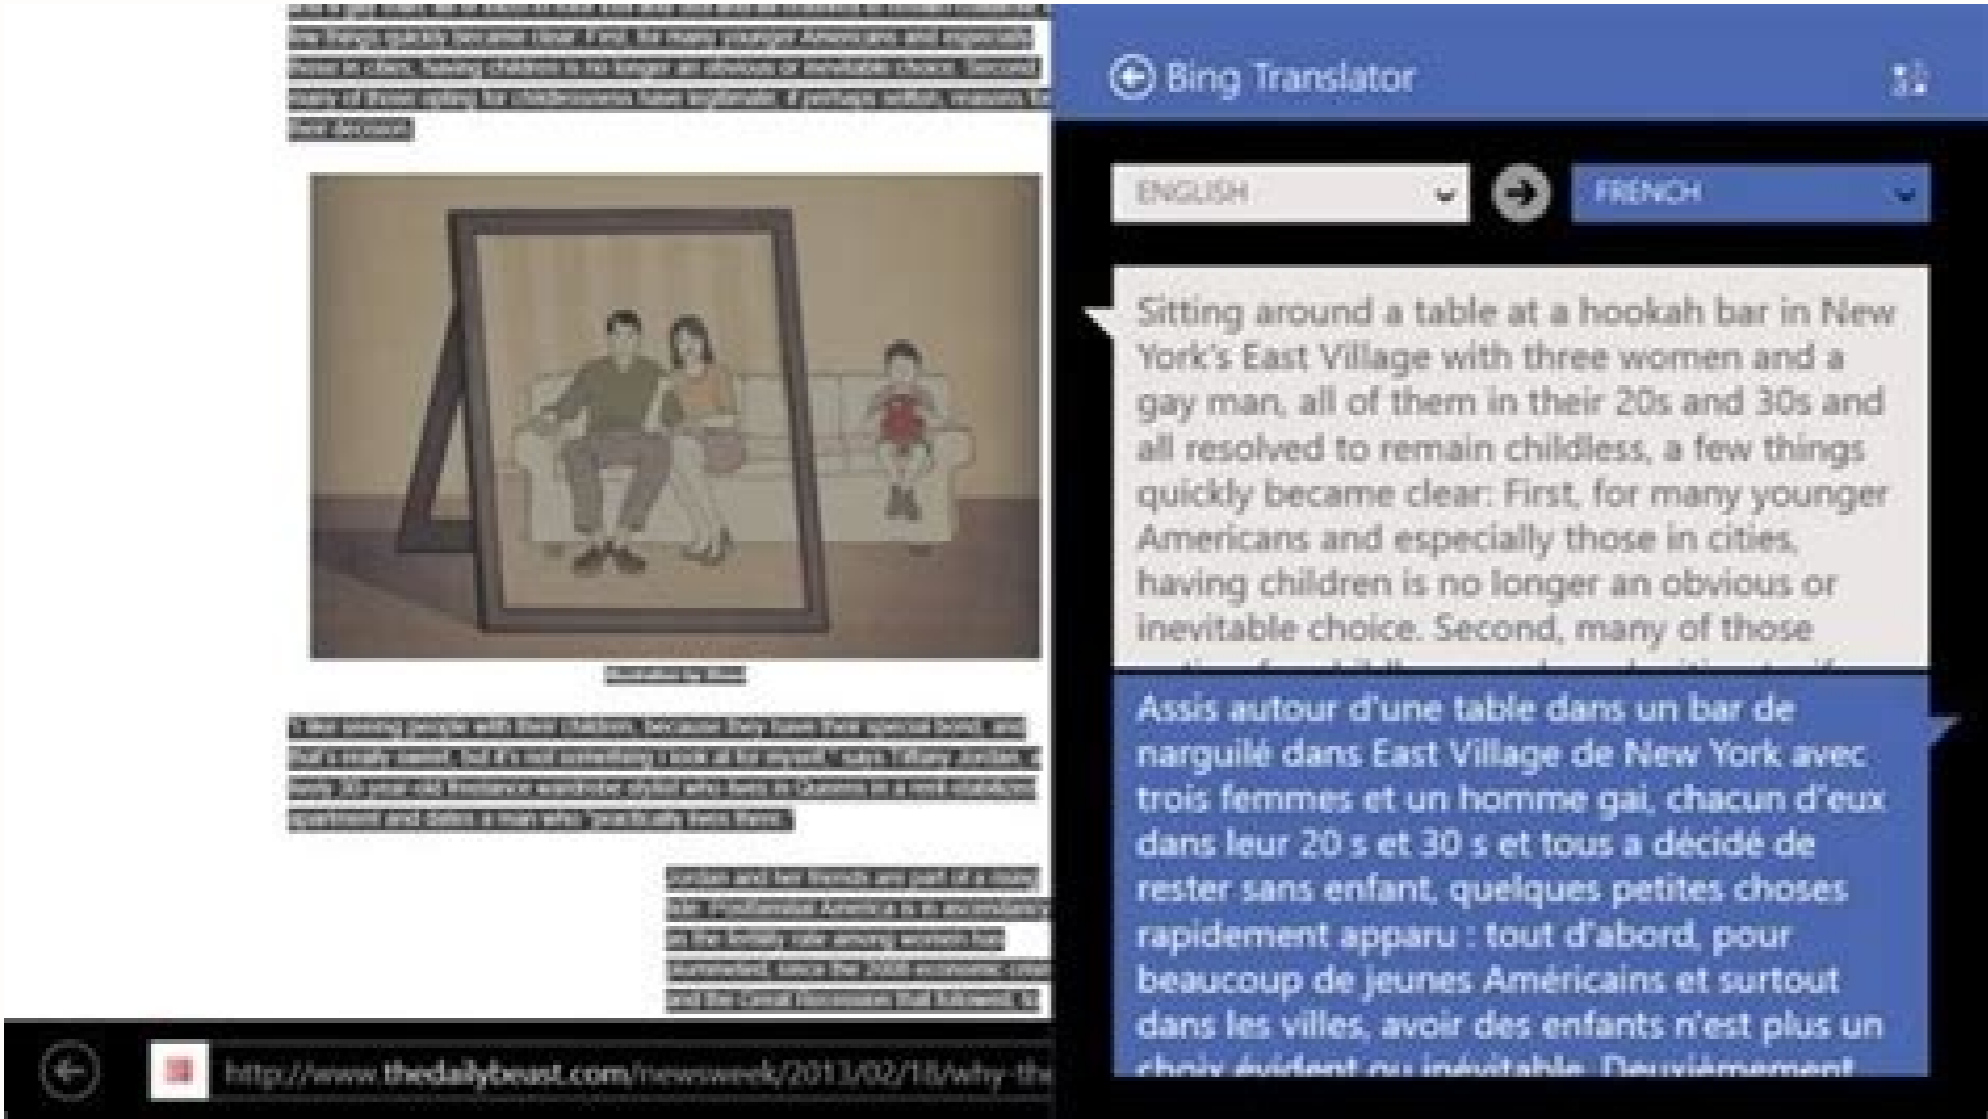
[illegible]
few things quickly became clear: First, for many younger Americans and especially those in cities, having children is no longer an obvious or inevitable choice. Second, many of those opting for childlessness have legitimate, if perhaps selfish, reasons for their decision.

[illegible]

"I like seeing people with their children, because they have their special bond, and that's really sweet, but it's not something I look at for myself," says Tiffany Jordan, a lively 30-year-old freelance wardrobe stylist who lives in Queens in a rent-stabilized apartment and dates a man who "practically lives there."

Jordan and her friends are part of a rising tide. "Postfamilial America is in ascendancy as the fertility rate among women has plummeted since the 2008 economic crash and the Great Recession that followed. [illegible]

http://www.thedailybeast.com/newsweek/2013/02/18/why-the

Bing Translator

ENGLISH

FRENCH

Sitting around a table at a hookah bar in New York's East Village with three women and a gay man, all of them in their 20s and 30s and all resolved to remain childless, a few things quickly became clear: First, for many younger Americans and especially those in cities, having children is no longer an obvious or inevitable choice. Second, many of those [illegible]

Assis autour d'une table dans un bar de narguilé dans East Village de New York avec trois femmes et un homme gai, chacun d'eux dans leur 20 s et 30 s et tous a décidé de rester sans enfant, quelques petites choses rapidement apparu : tout d'abord, pour beaucoup de jeunes Américains et surtout dans les villes, avoir des enfants n'est plus un choix évident ou inévitable. Deuxièmement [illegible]